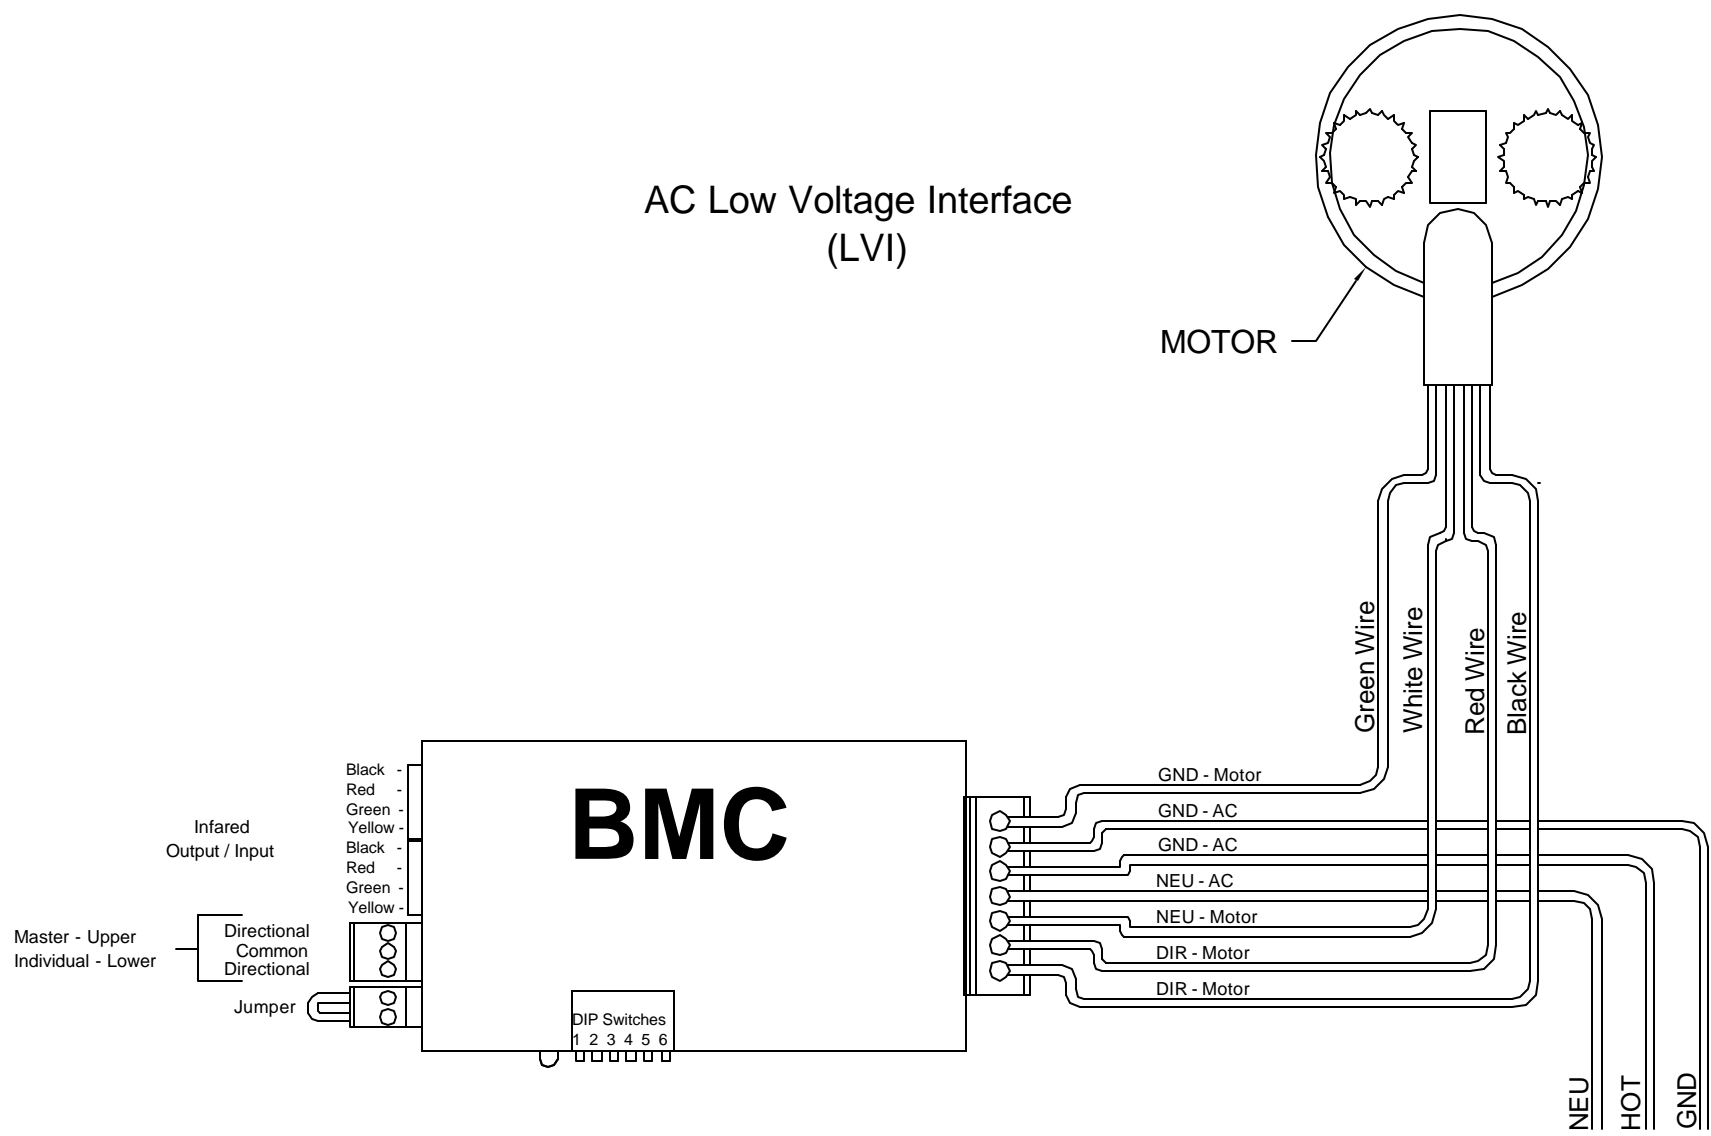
AC Low Voltage Interface
(LVI)

MOTOR

Green Wire
White Wire
Red Wire
Black Wire

BMC

Black -
Red -
Green -
Yellow -
Black -
Red -
Green -
Yellow -

Infared
Output / Input

Master - Upper
Individual - Lower

Directional
Common
Directional

Jumper

DIP Switches
1 2 3 4 5 6

GND - Motor
GND - AC
GND - AC
NEU - AC
NEU - Motor
DIR - Motor
DIR - Motor

NEU
HOT
GND